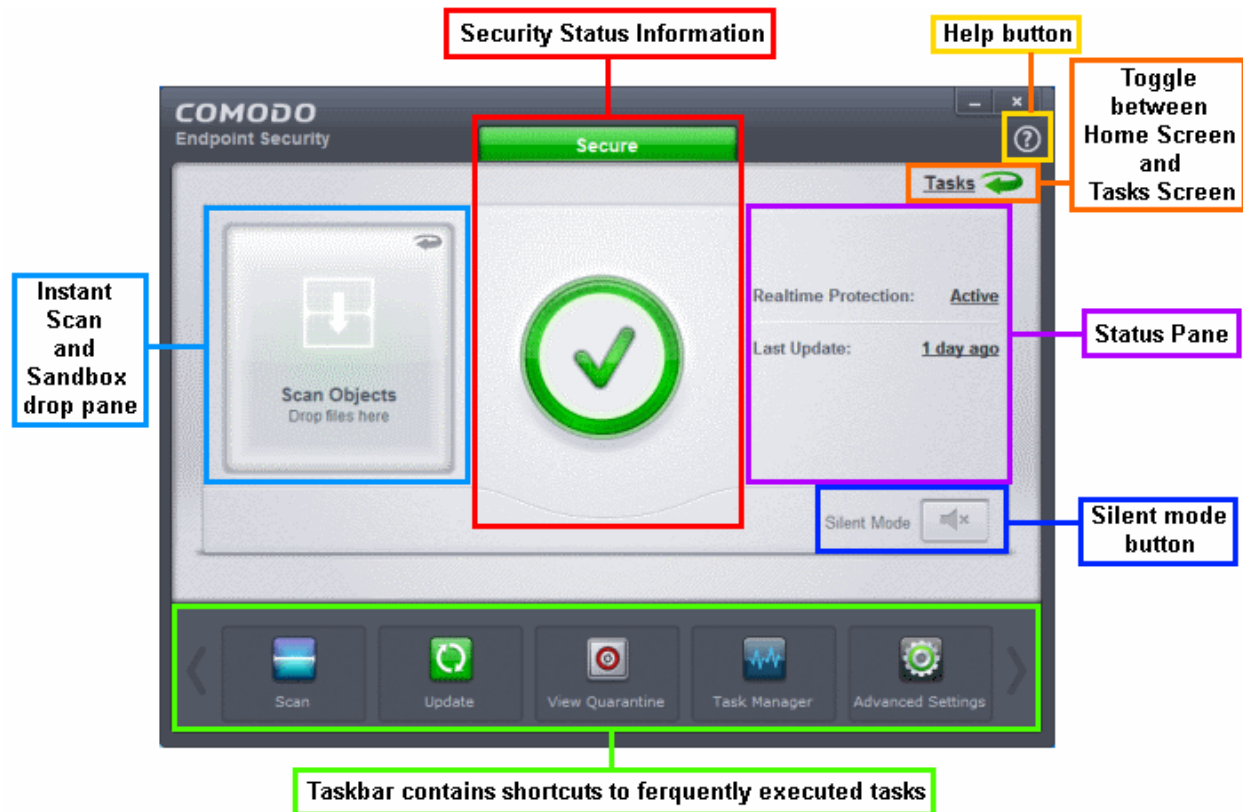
Security Status Information

Help button

Toggle between Home Screen and Tasks Screen

COMODO
Endpoint Security

Secure

?

Tasks

Instant Scan and Sandbox drop pane

Scan Objects
Drop files here

Realtime Protection: Active

Last Update: 1 day ago

Status Pane

Silent Mode

Silent mode button

Scan

Update

View Quarantine

Task Manager

Advanced Settings

Taskbar contains shortcuts to ferquently executed tasks